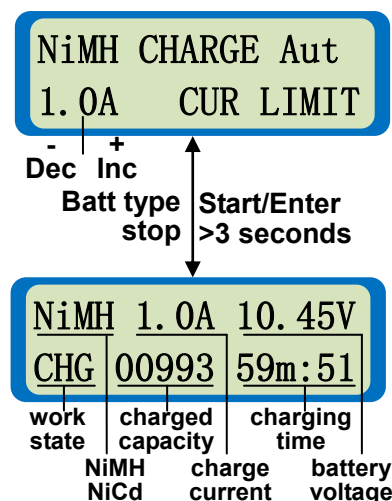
NiMH CHARGE Aut
1.0A CUR LIMIT

-
Dec
+
Inc

Batt type
stop

Start/Enter
>3 seconds

NiMH 1.0A 10.45V
CHG 00993 59m:51

work
state

charged
capacity

charging
time

NiMH
NiCd

charge
current

battery
voltage